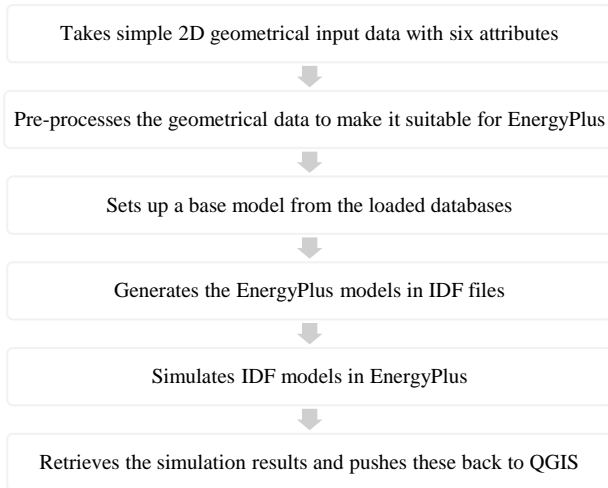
Takes simple 2D geometrical input data with six attributes

Pre-processes the geometrical data to make it suitable for EnergyPlus

Sets up a base model from the loaded databases

Generates the EnergyPlus models in IDF files

Simulates IDF models in EnergyPlus

Retrieves the simulation results and pushes these back to QGIS